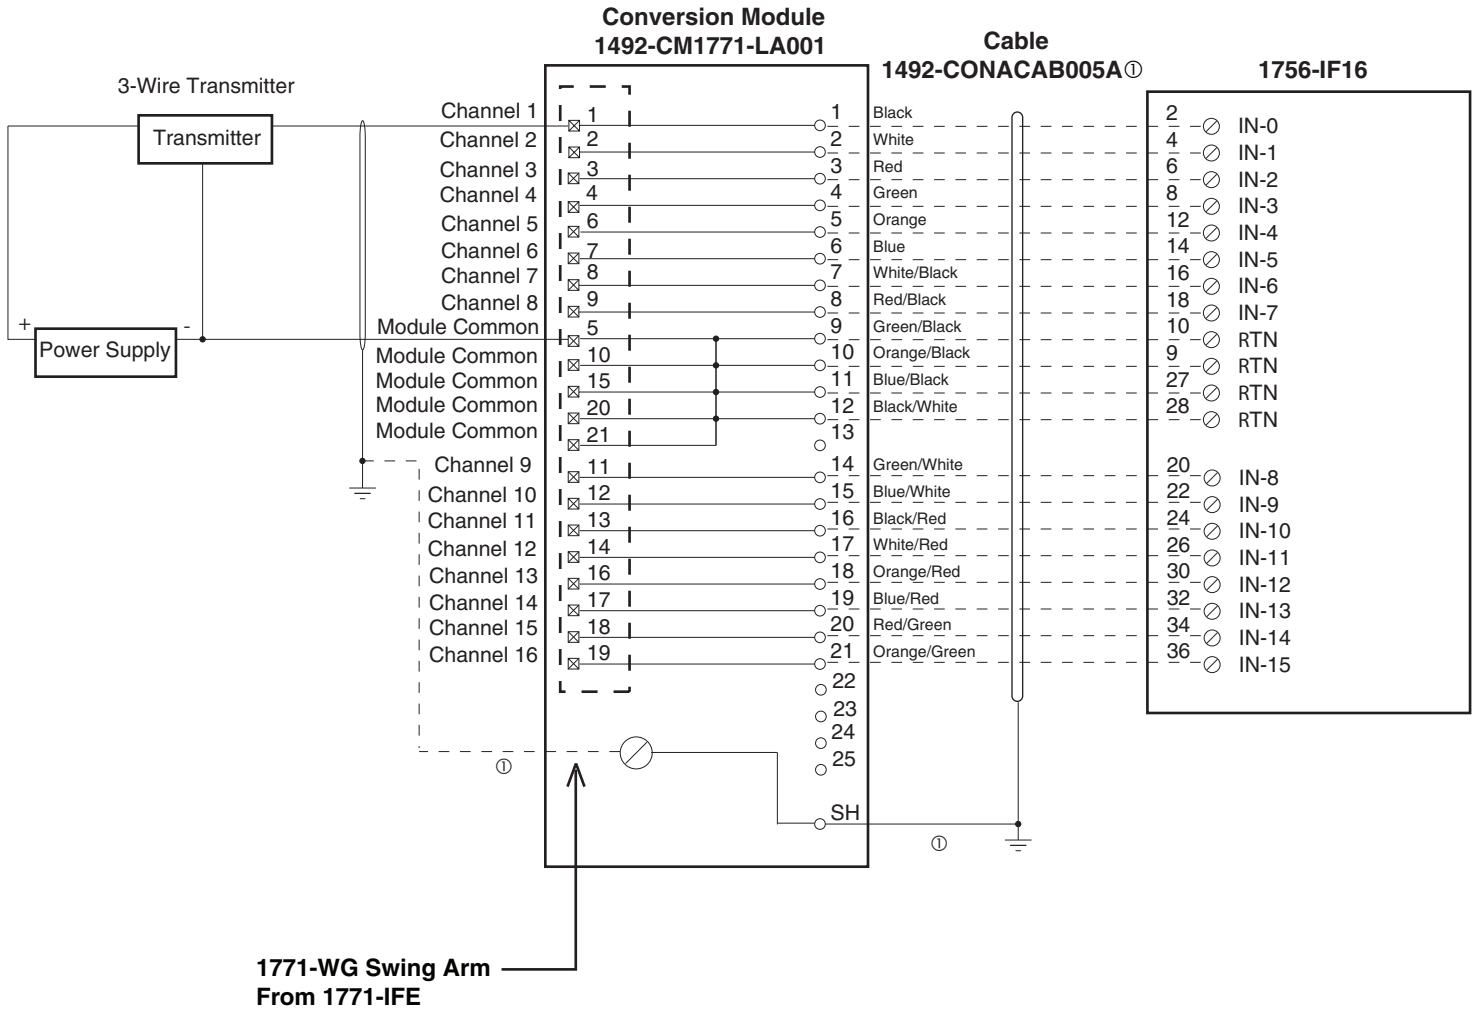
Conversion Module
1492-CM1771-LA001

Cable
1492-CONACAB005A①

1756-IF16

3-Wire Transmitter

Transmitter

Power Supply

+ -

Channel 1
Channel 2
Channel 3
Channel 4
Channel 5
Channel 6
Channel 7
Channel 8
Module Common
Module Common
Module Common
Module Common
Module Common
Channel 9
Channel 10
Channel 11
Channel 12
Channel 13
Channel 14
Channel 15
Channel 16

1
2
3
4
6
7
8
9
5
10
15
20
21
11
12
13
14
16
17
18
19

1 Black
2 White
3 Red
4 Green
5 Orange
6 Blue
7 White/Black
8 Red/Black
9 Green/Black
10 Orange/Black
11 Blue/Black
12 Black/White
13
14 Green/White
15 Blue/White
16 Black/Red
17 White/Red
18 Orange/Red
19 Blue/Red
20 Red/Green
21 Orange/Green
22
23
24
25
SH

2 IN-0
4 IN-1
6 IN-2
8 IN-3
12 IN-4
14 IN-5
16 IN-6
18 IN-7
10 RTN
9 RTN
27 RTN
28 RTN
20 IN-8
22 IN-9
24 IN-10
26 IN-11
30 IN-12
32 IN-13
34 IN-14
36 IN-15

①

①

1771-WG Swing Arm
From 1771-IFE